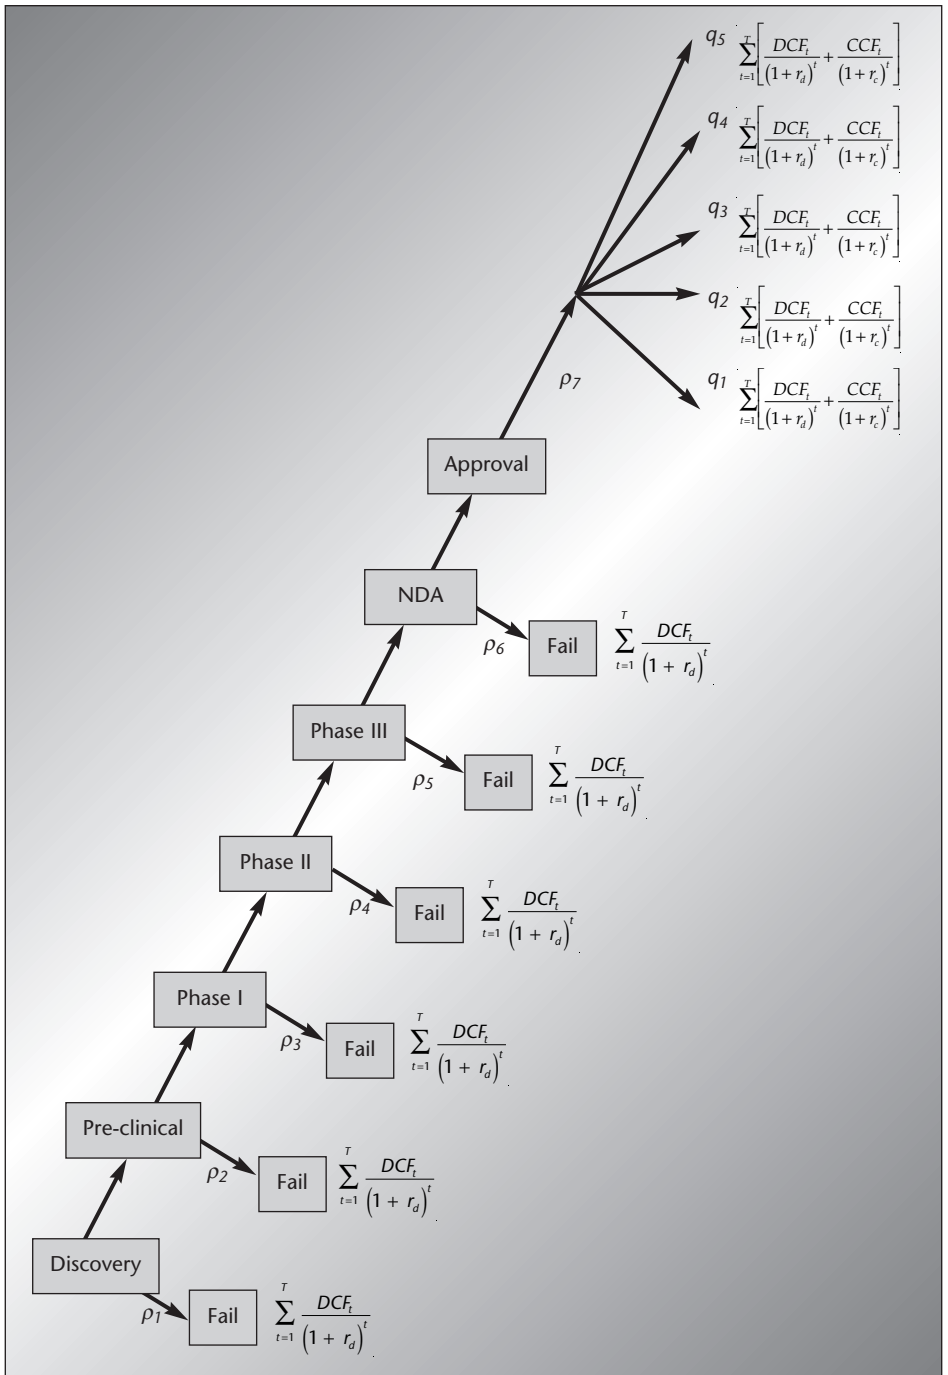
$q_5$ $\sum_{t=1}^{T}\left[\frac{DCF_t}{(1+r_d)^t}+\frac{CCF_t}{(1+r_c)^t}\right]$

$q_4$ $\sum_{t=1}^{T}\left[\frac{DCF_t}{(1+r_d)^t}+\frac{CCF_t}{(1+r_c)^t}\right]$

$q_3$ $\sum_{t=1}^{T}\left[\frac{DCF_t}{(1+r_d)^t}+\frac{CCF_t}{(1+r_c)^t}\right]$

$q_2$ $\sum_{t=1}^{T}\left[\frac{DCF_t}{(1+r_d)^t}+\frac{CCF_t}{(1+r_c)^t}\right]$

$q_1$ $\sum_{t=1}^{T}\left[\frac{DCF_t}{(1+r_d)^t}+\frac{CCF_t}{(1+r_c)^t}\right]$

$\rho_7$

Approval

NDA

$\rho_6$ Fail $\sum_{t=1}^{T}\frac{DCF_t}{(1+r_d)^t}$

Phase III

$\rho_5$ Fail $\sum_{t=1}^{T}\frac{DCF_t}{(1+r_d)^t}$

Phase II

$\rho_4$ Fail $\sum_{t=1}^{T}\frac{DCF_t}{(1+r_d)^t}$

Phase I

$\rho_3$ Fail $\sum_{t=1}^{T}\frac{DCF_t}{(1+r_d)^t}$

Pre-clinical

$\rho_2$ Fail $\sum_{t=1}^{T}\frac{DCF_t}{(1+r_d)^t}$

Discovery

$\rho_1$ Fail $\sum_{t=1}^{T}\frac{DCF_t}{(1+r_d)^t}$